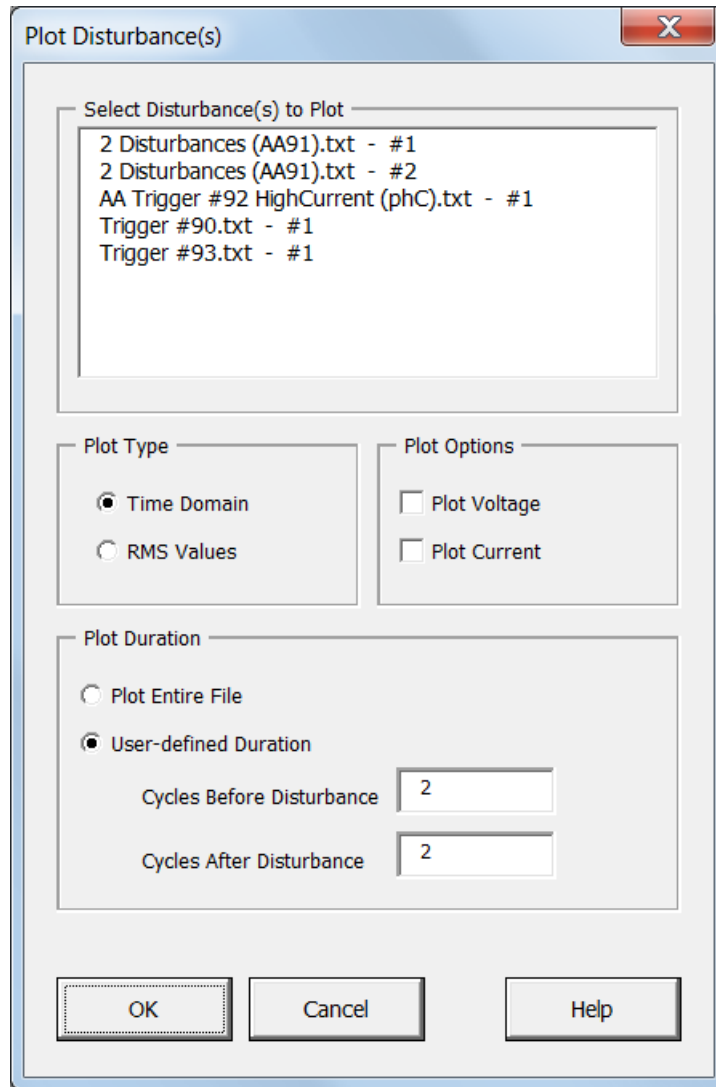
Plot Disturbance(s)

X

Select Disturbance(s) to Plot

2 Disturbances (AA91).txt - #1
2 Disturbances (AA91).txt - #2
AA Trigger #92 HighCurrent (phC).txt - #1
Trigger #90.txt - #1
Trigger #93.txt - #1

Plot Type

Time Domain

RMS Values

Plot Options

Plot Voltage

Plot Current

Plot Duration

Plot Entire File

User-defined Duration

Cycles Before Disturbance 2

Cycles After Disturbance 2

OK

Cancel

Help